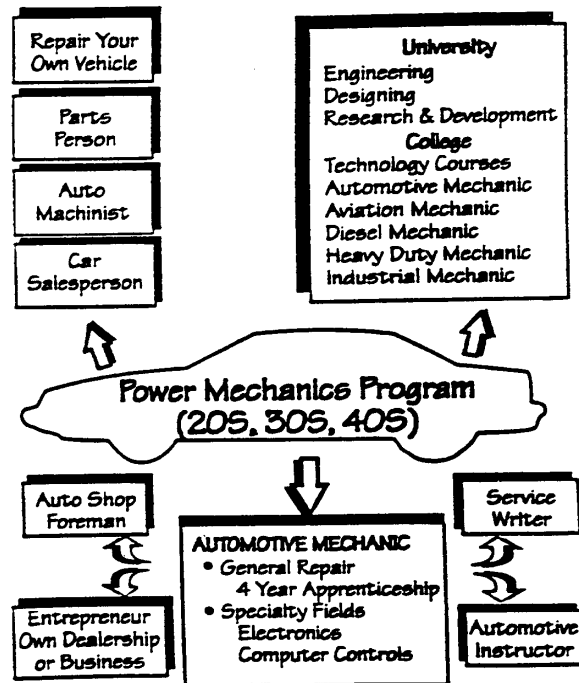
Repair Your Own Vehicle

Parts Person

Auto Machinist

Car Salesperson

University
Engineering
Designing
Research & Development
College
Technology Courses
Automotive Mechanic
Aviation Mechanic
Diesel Mechanic
Heavy Duty Mechanic
Industrial Mechanic

Power Mechanics Program
(20S, 30S, 40S)

Auto Shop Foreman

Entrepreneur Own Dealership or Business

AUTOMOTIVE MECHANIC
• General Repair
4 Year Apprenticeship
• Specialty Fields
Electronics
Computer Controls

Service Writer

Automotive Instructor